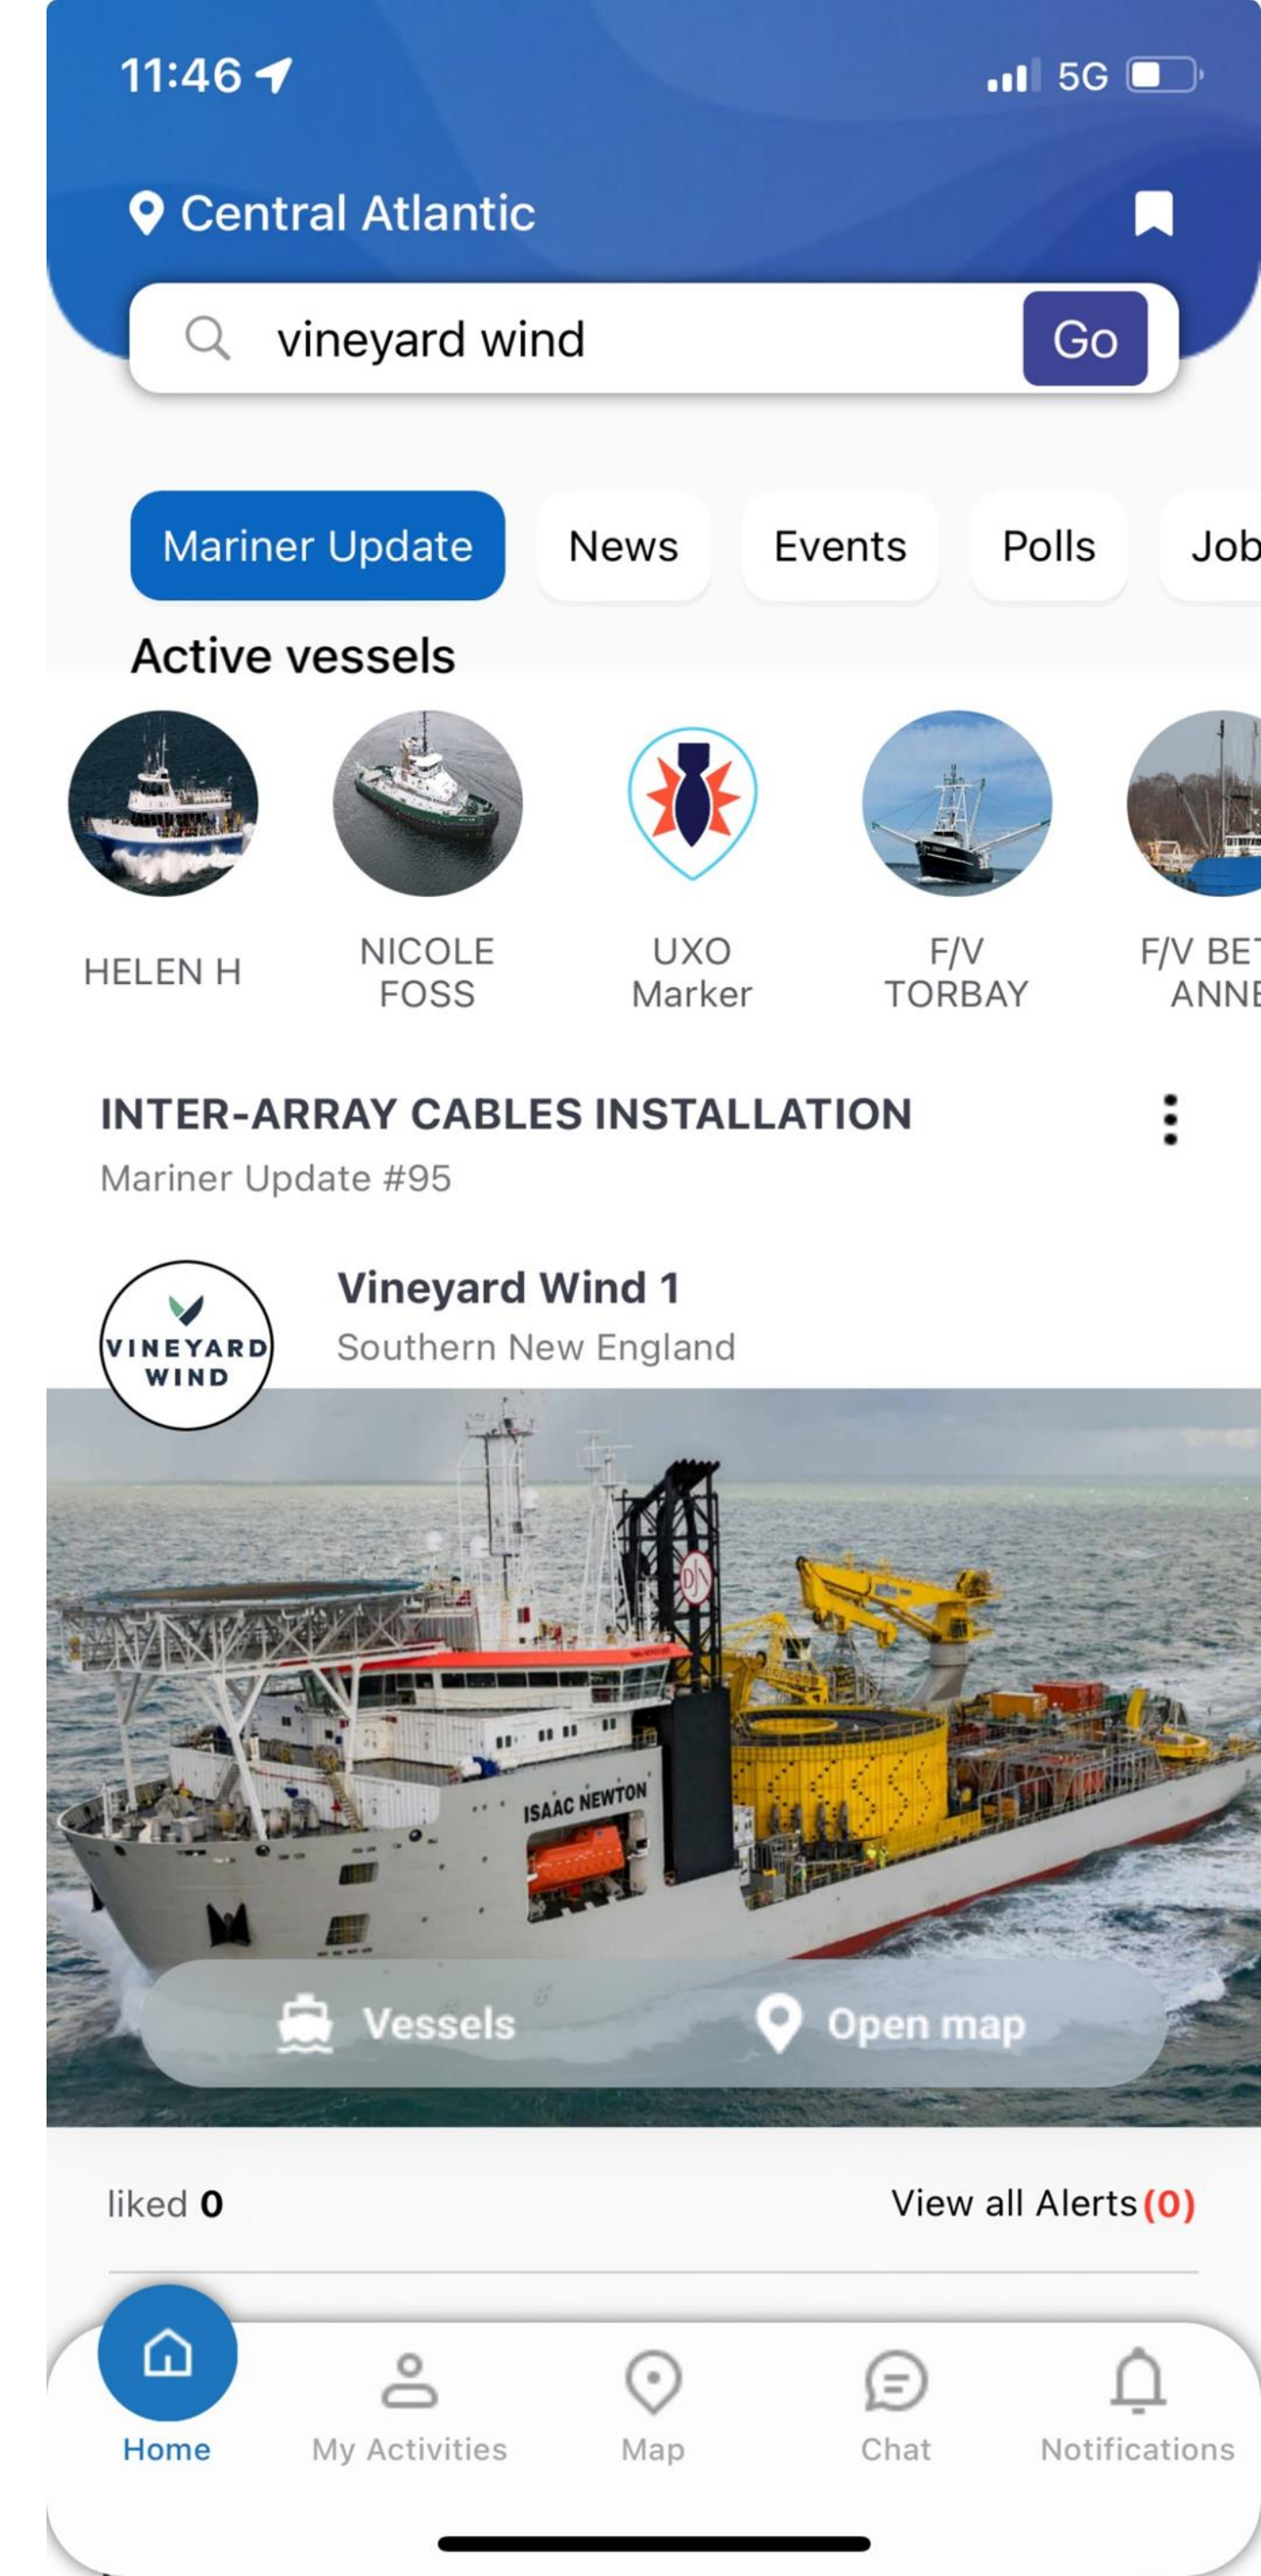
11:46 5G

Central Atlantic

vineyard wind Go

Mariner Update News Events Polls Job

Active vessels

HELEN H
NICOLE FOSS
UXO Marker
F/V TORBAY
F/V BET ANNE

INTER-ARRAY CABLES INSTALLATION
Mariner Update #95

VINEYARD WIND
Vineyard Wind 1
Southern New England

ISAAC NEWTON

Vessels Open map

liked 0 View all Alerts (0)

Home My Activities Map Chat Notifications